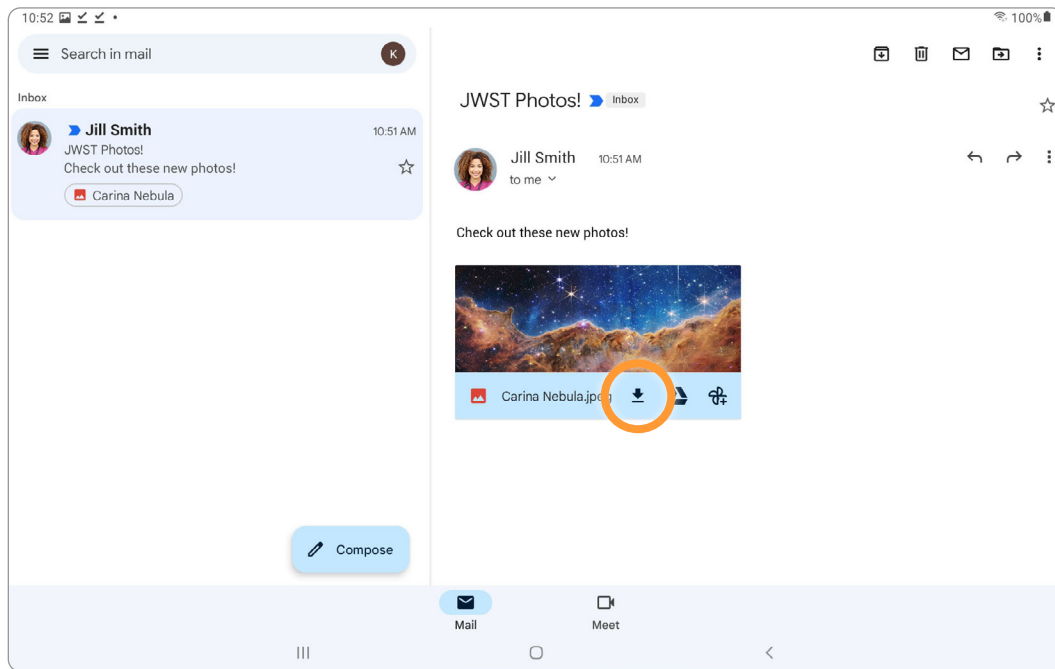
10:52 • 100%

Search in mail

K

Inbox

Jill Smith 10:51 AM
JWST Photos!
Check out these new photos!
Carina Nebula

Compose

JWST Photos! Inbox

Jill Smith 10:51 AM
to me

Check out these new photos!

Carina Nebula.jp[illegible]

Mail Meet